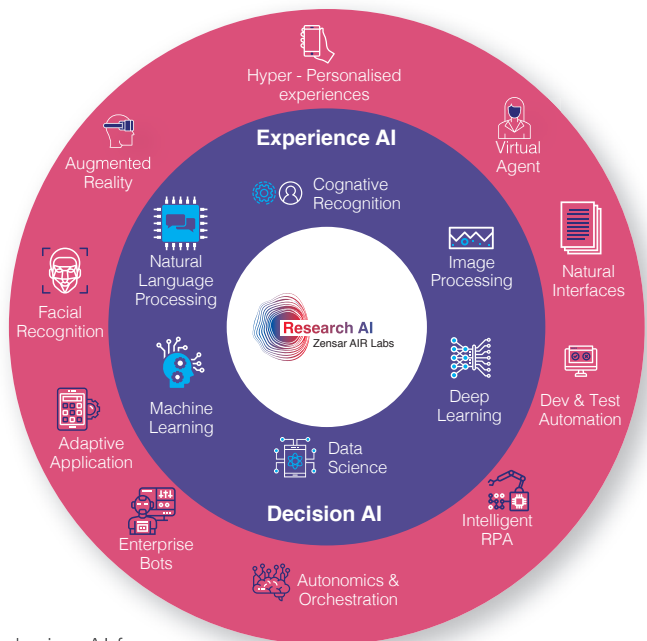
Hyper - Personalised experiences

Virtual Agent

Natural Interfaces

Dev & Test Automation

Intelligent RPA

Autonomics & Orchestration

Enterprise Bots

Adaptive Application

Facial Recognition

Augmented Reality

Experience AI

Cognative Recognition

Image Processing

Deep Learning

Data Science

Machine Learning

Natural Language Processing

Decision AI

Research AI
Zensar AIR Labs